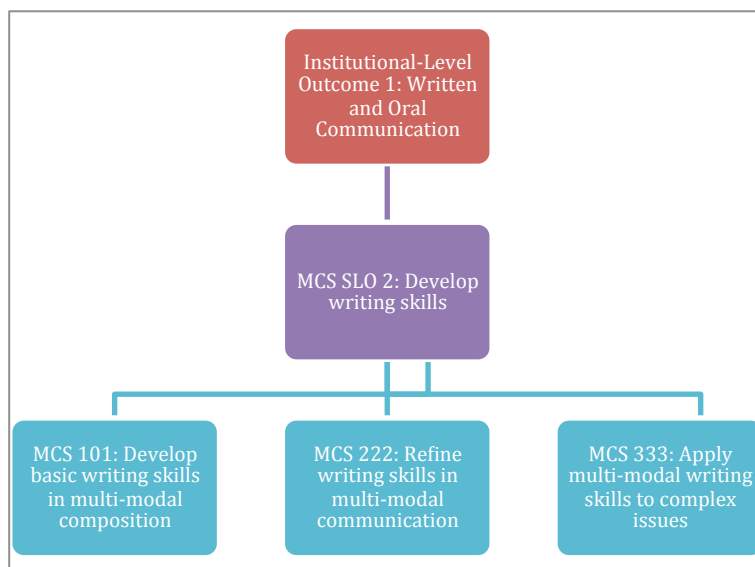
Institutional-Level Outcome 1: Written and Oral Communication

MCS SLO 2: Develop writing skills

MCS 101: Develop basic writing skills in multi-modal composition

MCS 222: Refine writing skills in multi-modal communication

MCS 333: Apply multi-modal writing skills to complex issues